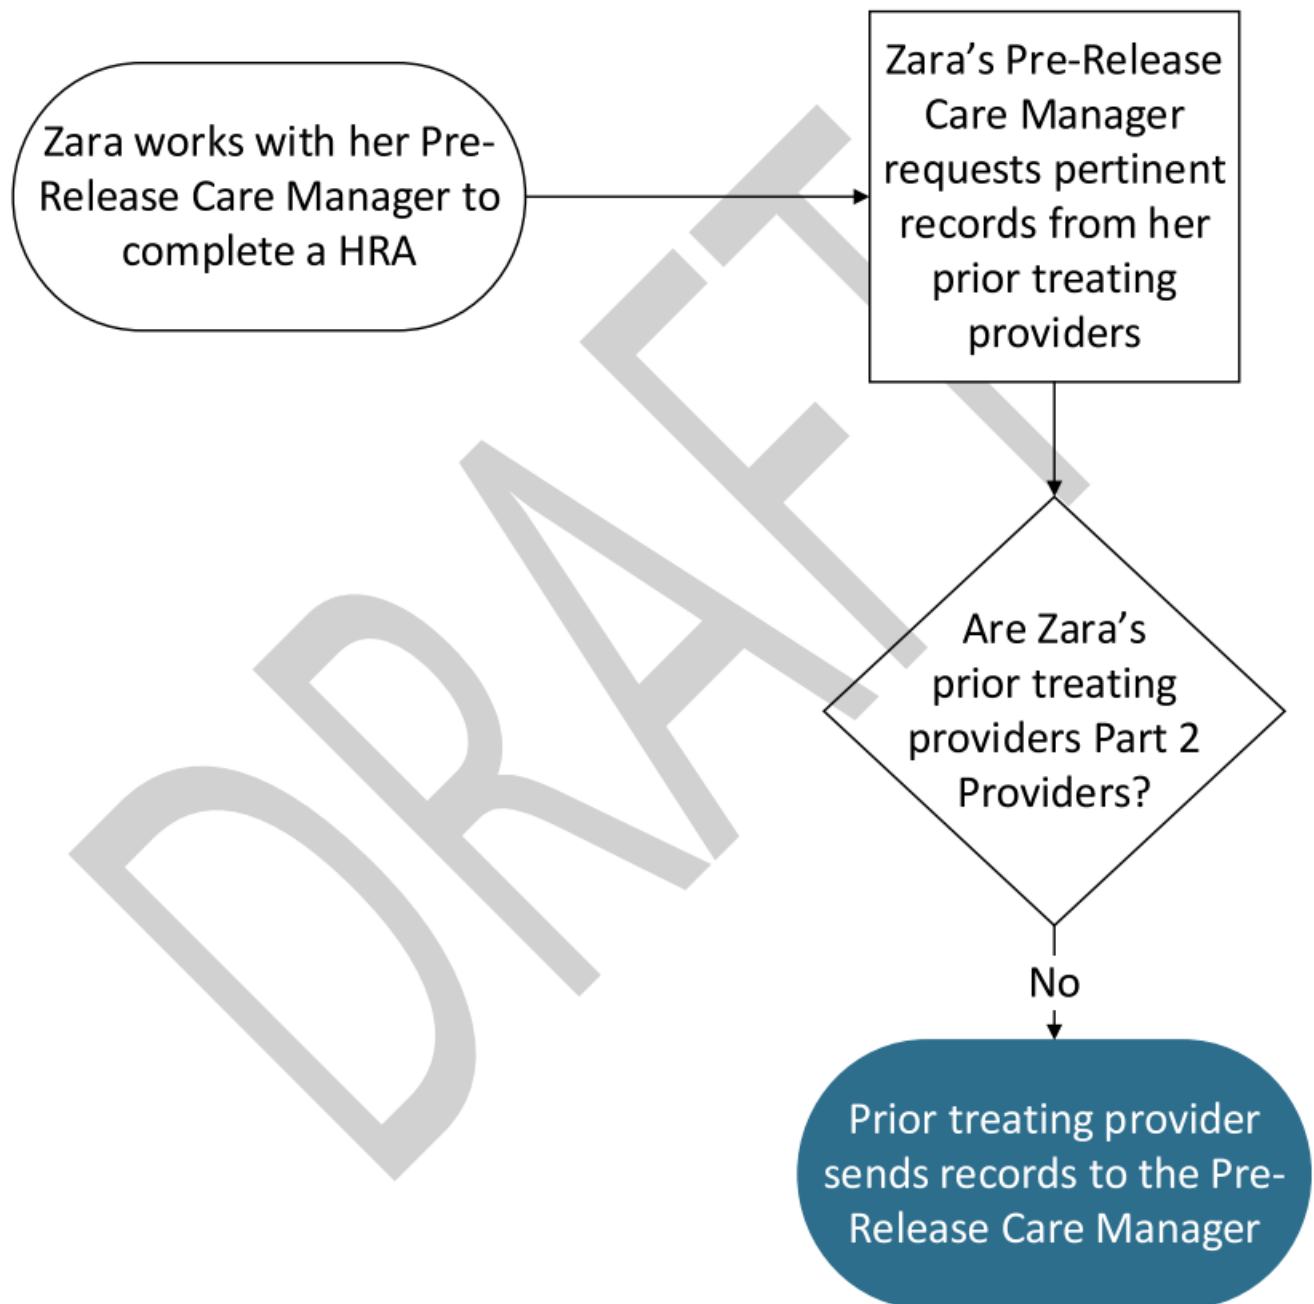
Zara works with her Pre-Release Care Manager to complete a HRA

Zara’s Pre-Release Care Manager requests pertinent records from her prior treating providers

Are Zara’s prior treating providers Part 2 Providers?

No

Prior treating provider sends records to the Pre-Release Care Manager

DRAFT